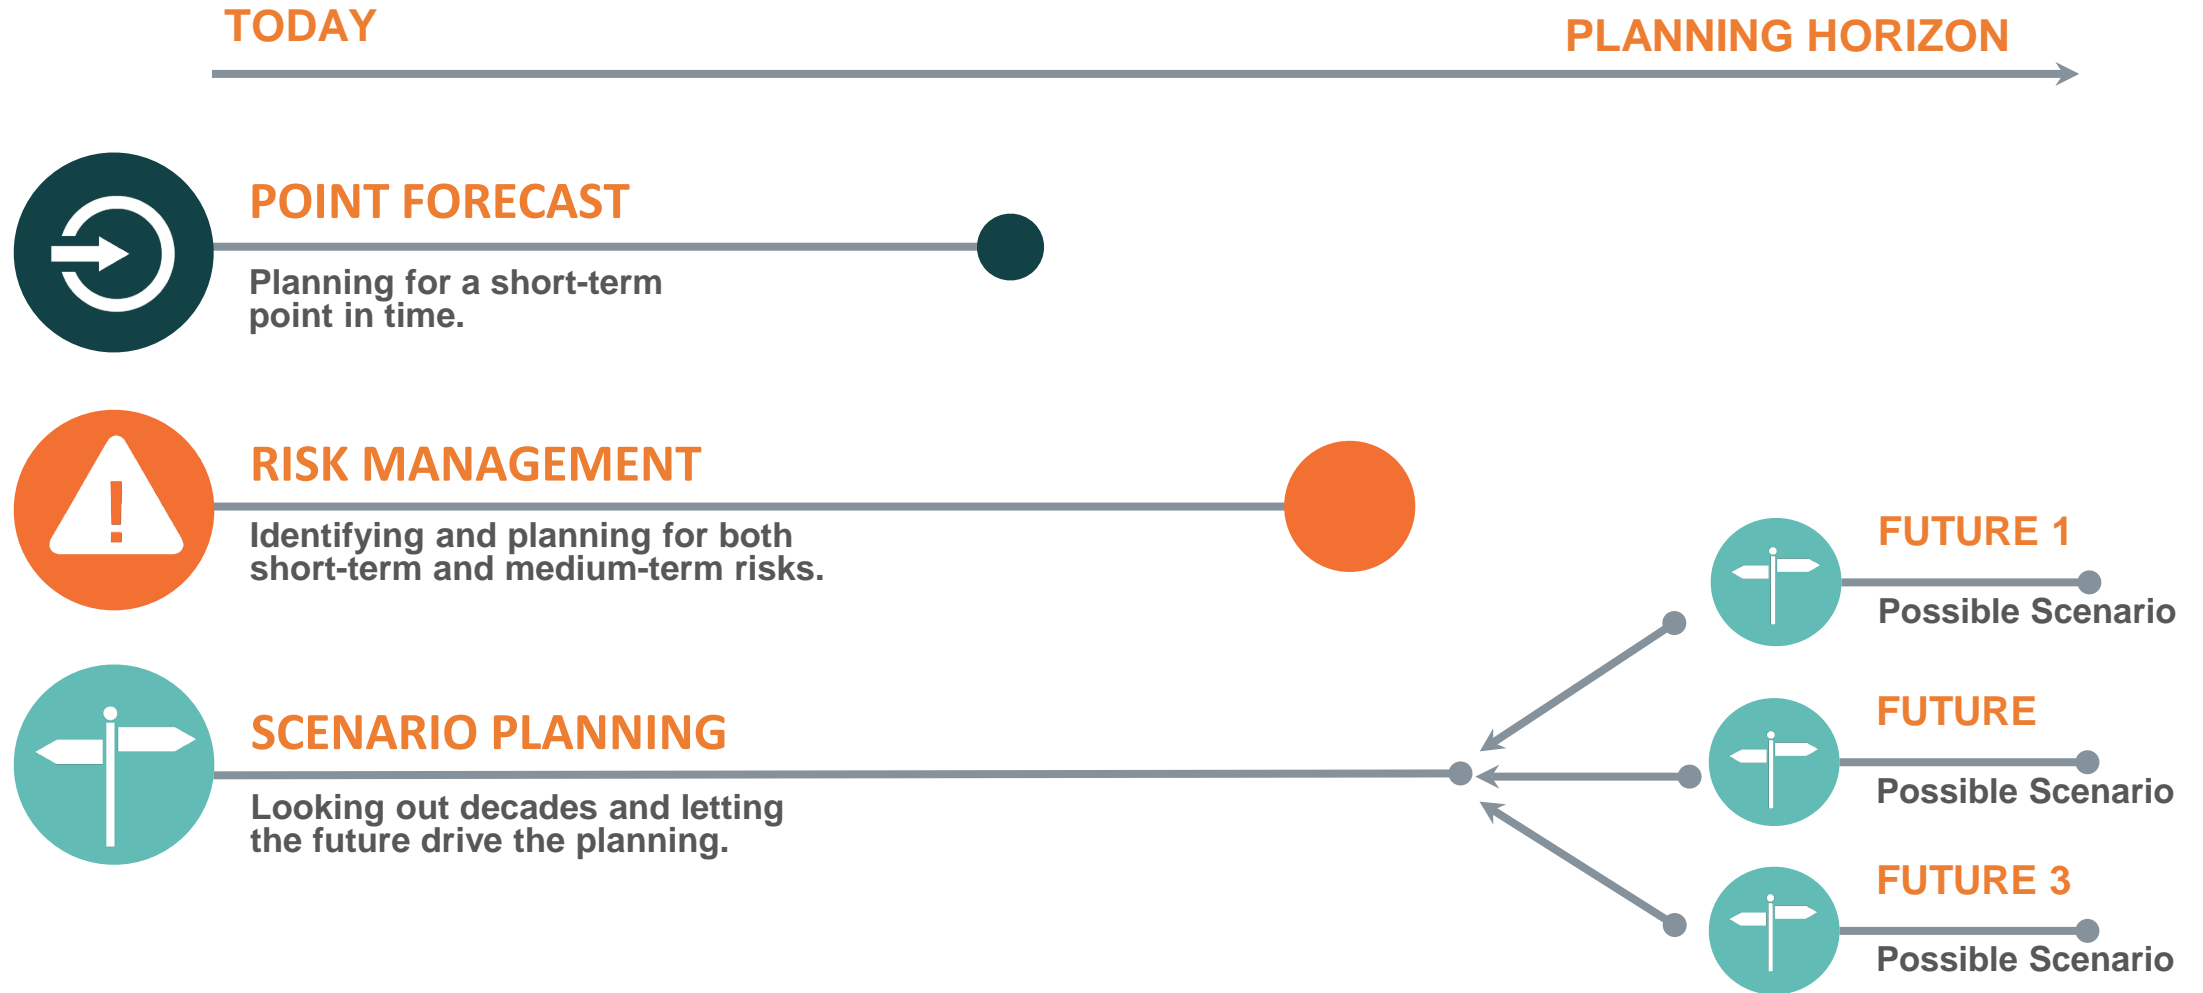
TODAY

PLANNING HORIZON

POINT FORECAST

Planning for a short-term point in time.

RISK MANAGEMENT

Identifying and planning for both short-term and medium-term risks.

SCENARIO PLANNING

Looking out decades and letting the future drive the planning.

FUTURE 1

Possible Scenario

FUTURE

Possible Scenario

FUTURE 3

Possible Scenario